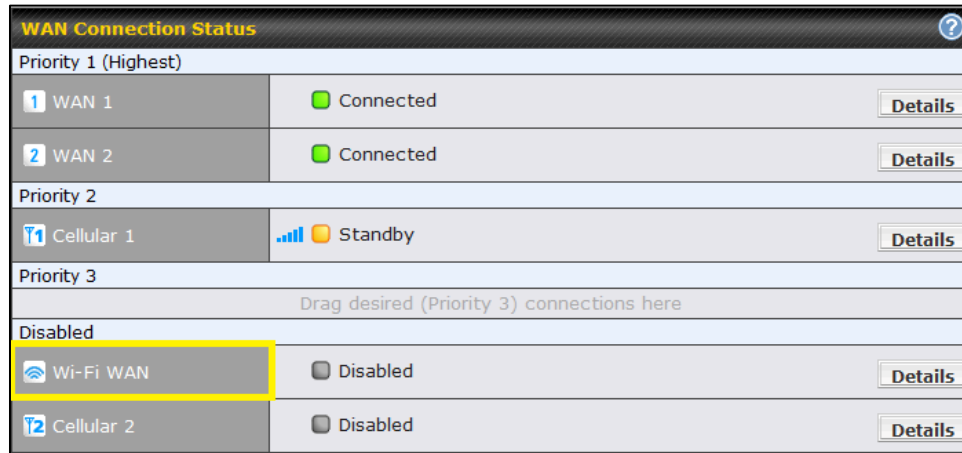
WAN Connection Status

Priority 1 (Highest)

| | | |
|---|---|---|
| 1 WAN 1 | Connected | Details |
| 2 WAN 2 | Connected | Details |

Priority 2

| | | |
|---|---|---|
| 1 Cellular 1 | Standby | Details |

Priority 3

Drag desired (Priority 3) connections here

Disabled

| | | |
|---|---|---|
| Wi-Fi WAN | Disabled | Details |
| 2 Cellular 2 | Disabled | Details |